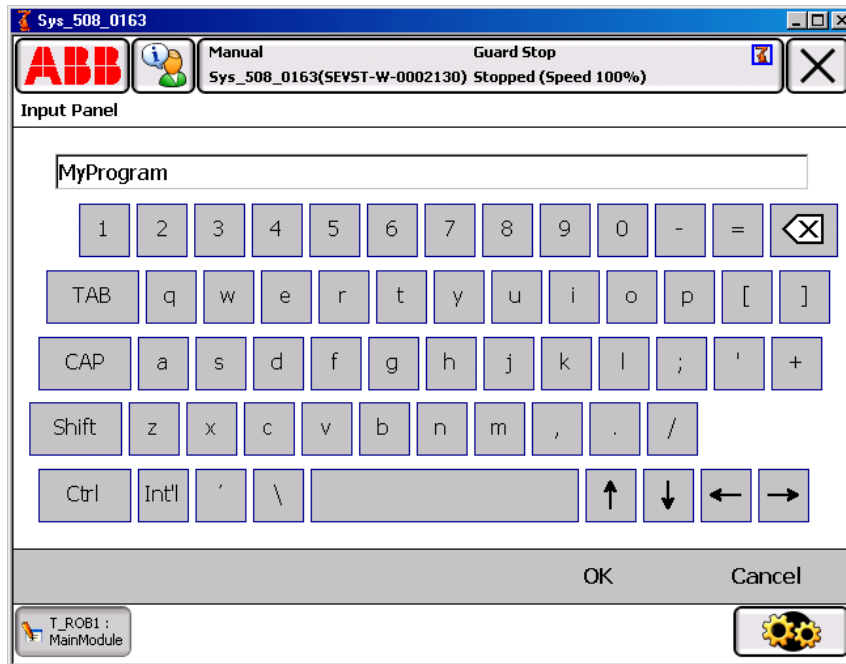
Sys_508_0163

ABB

Manual
Sys_508_0163(SEVST-W-0002130)

Guard Stop
Stopped (Speed 100%)

Input Panel

MyProgram

1 2 3 4 5 6 7 8 9 0 - =

TAB q w e r t y u i o p [ ]

CAP a s d f g h j k l ; ' +

Shift z x c v b n m , . /

Ctrl Int'l ` \ ↑ ↓ ← →

OK Cancel

T_ROB1 :
MainModule